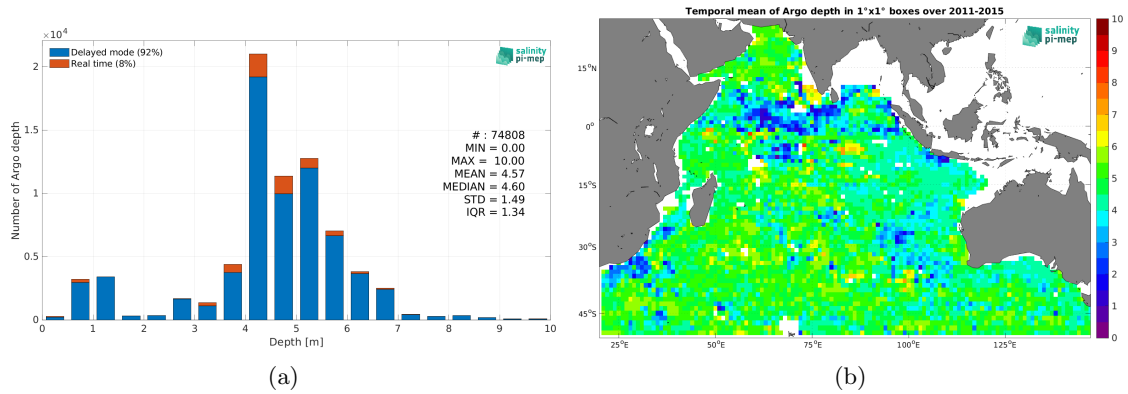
$\times10^4$

Delayed mode (92%)
Real time (8%)

salinity pi-mep

# : 74808
MIN = 0.00
MAX = 10.00
MEAN = 4.57
MEDIAN = 4.60
STD = 1.49
IQR = 1.34

Number of Argo depth

2
1.5
1
0.5
0

0 1 2 3 4 5 6 7 8 9 10

Depth [m]

(a)

Temporal mean of Argo depth in 1°x1° boxes over 2011-2015

salinity pi-mep

15°N
0°
15°S
30°S
45°S

25°E 50°E 75°E 100°E 125°E

10
9
8
7
6
5
4
3
2
1
0

(b)